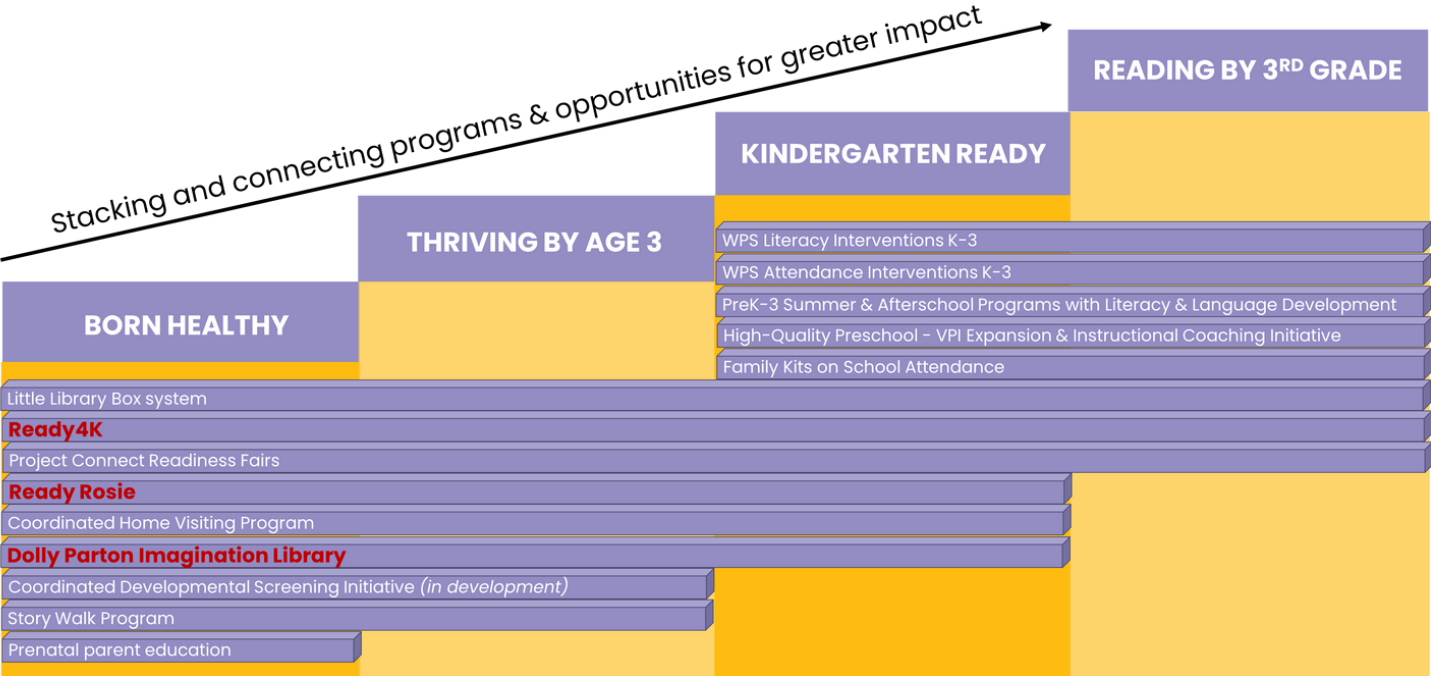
Stacking and connecting programs & opportunities for greater impact

READING BY 3$^{RD}$ GRADE

KINDERGARTEN READY

THRIVING BY AGE 3

BORN HEALTHY

WPS Literacy Interventions K-3

WPS Attendance Interventions K-3

PreK-3 Summer & Afterschool Programs with Literacy & Language Development

High-Quality Preschool - VPI Expansion & Instructional Coaching Initiative

Family Kits on School Attendance

Little Library Box system

Ready4K

Project Connect Readiness Fairs

Ready Rosie

Coordinated Home Visiting Program

Dolly Parton Imagination Library

Coordinated Developmental Screening Initiative (in development)

Story Walk Program

Prenatal parent education